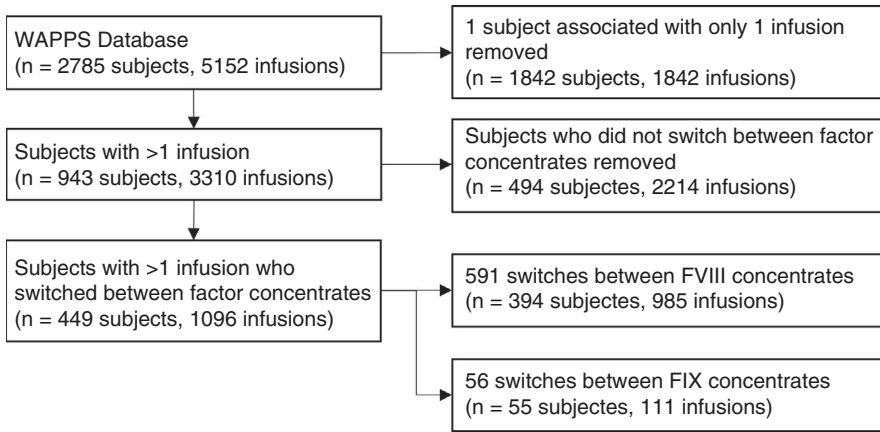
WAPPS Database
(n = 2785 subjects, 5152 infusions)

1 subject associated with only 1 infusion removed
(n = 1842 subjects, 1842 infusions)

Subjects with >1 infusion
(n = 943 subjects, 3310 infusions)

Subjects who did not switch between factor concentrates removed
(n = 494 subjectes, 2214 infusions)

Subjects with >1 infusion who switched between factor concentrates
(n = 449 subjects, 1096 infusions)

591 switches between FVIII concentrates
(n = 394 subjectes, 985 infusions)

56 switches between FIX concentrates
(n = 55 subjectes, 111 infusions)